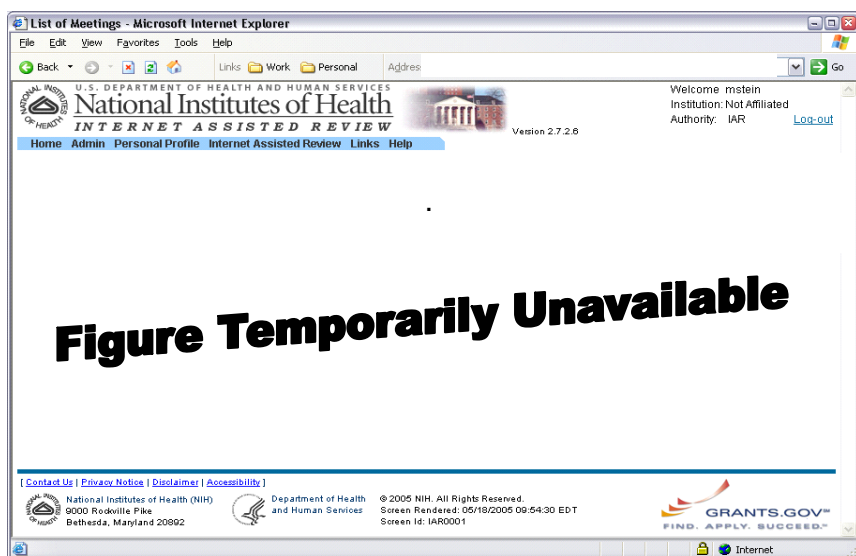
List of Meetings - Microsoft Internet Explorer

File Edit View Favorites Tools Help

Back Links Work Personal Address Go

NATIONAL INSTITUTES OF HEALTH
U.S. DEPARTMENT OF HEALTH AND HUMAN SERVICES
National Institutes of Health
INTERNET ASSISTED REVIEW
Version 2.7.2.6

Welcome mstein
Institution: Not Affiliated
Authority: IAR Log-out

Home Admin Personal Profile Internet Assisted Review Links Help

.

Figure Temporarily Unavailable

[ Contact Us | Privacy Notice | Disclaimer | Accessibility ]

NATIONAL INSTITUTES OF HEALTH
National Institutes of Health (NIH)
9000 Rockville Pike
Bethesda, Maryland 20892

Department of Health and Human Services

© 2005 NIH. All Rights Reserved.
Screen Rendered: 05/18/2005 09:54:30 EDT
Screen Id: IAR0001

GRANTS.GOV℠
FIND. APPLY. SUCCEED.℠

Internet